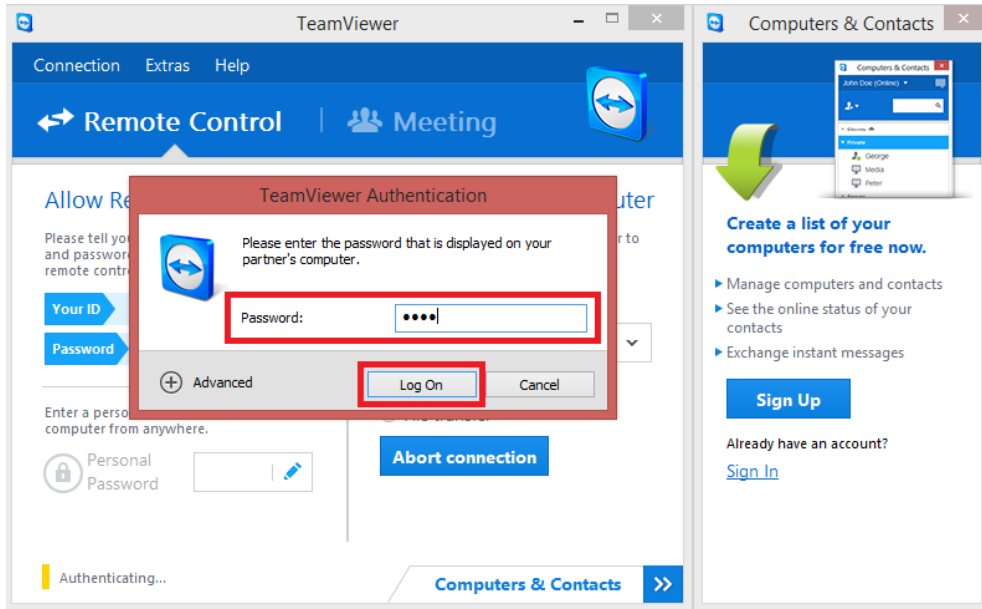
TeamViewer

Connection Extras Help

Remote Control | Meeting

Allow Re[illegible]

Please tell yo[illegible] and passwor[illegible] remote contr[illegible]

Your ID

Password

Enter a perso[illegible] computer from anywhere.

Personal Password

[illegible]uter

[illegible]r to

Abort connection

Authenticating...

Computers & Contacts

TeamViewer Authentication

Please enter the password that is displayed on your partner's computer.

Password: ••••

Advanced

Log On

Cancel

Computers & Contacts

Computers & Contacts

John Doe (Online)

Private

George

Media

Peter

Create a list of your computers for free now.

Manage computers and contacts

See the online status of your contacts

Exchange instant messages

Sign Up

Already have an account?

Sign In